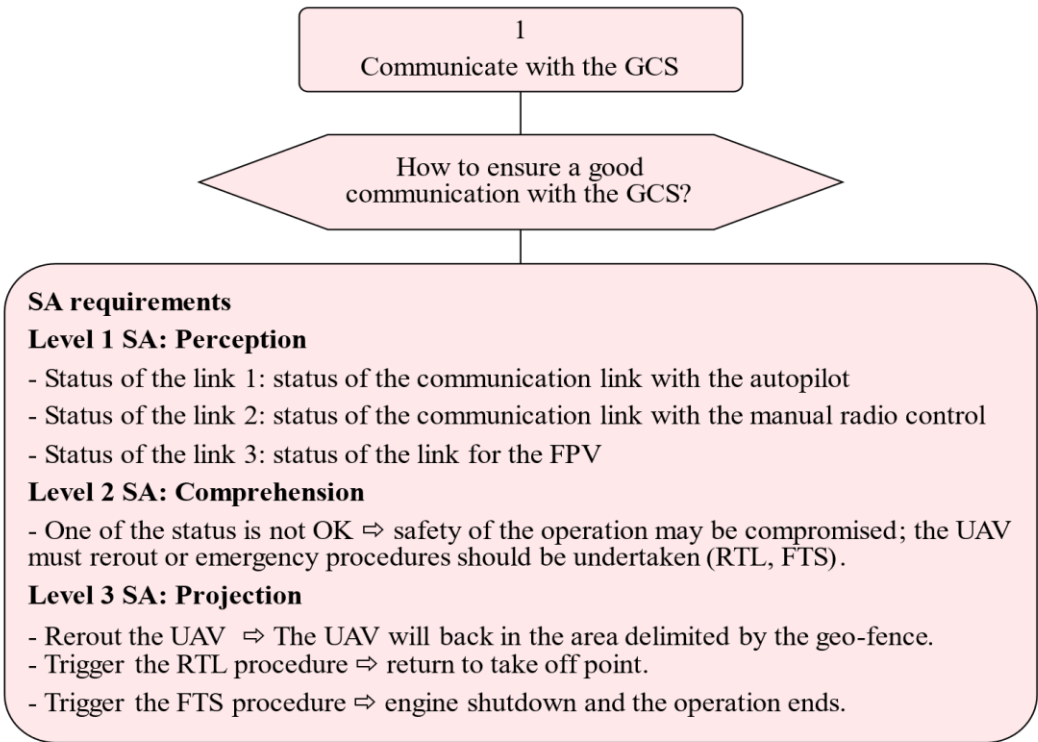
1
Communicate with the GCS

How to ensure a good communication with the GCS?

**SA requirements**
**Level 1 SA: Perception**
- Status of the link 1: status of the communication link with the autopilot
- Status of the link 2: status of the communication link with the manual radio control
- Status of the link 3: status of the link for the FPV
**Level 2 SA: Comprehension**
- One of the status is not OK ⇨ safety of the operation may be compromised; the UAV must rerout or emergency procedures should be undertaken (RTL, FTS).
**Level 3 SA: Projection**
- Rerout the UAV ⇨ The UAV will back in the area delimited by the geo-fence.
- Trigger the RTL procedure ⇨ return to take off point.
- Trigger the FTS procedure ⇨ engine shutdown and the operation ends.